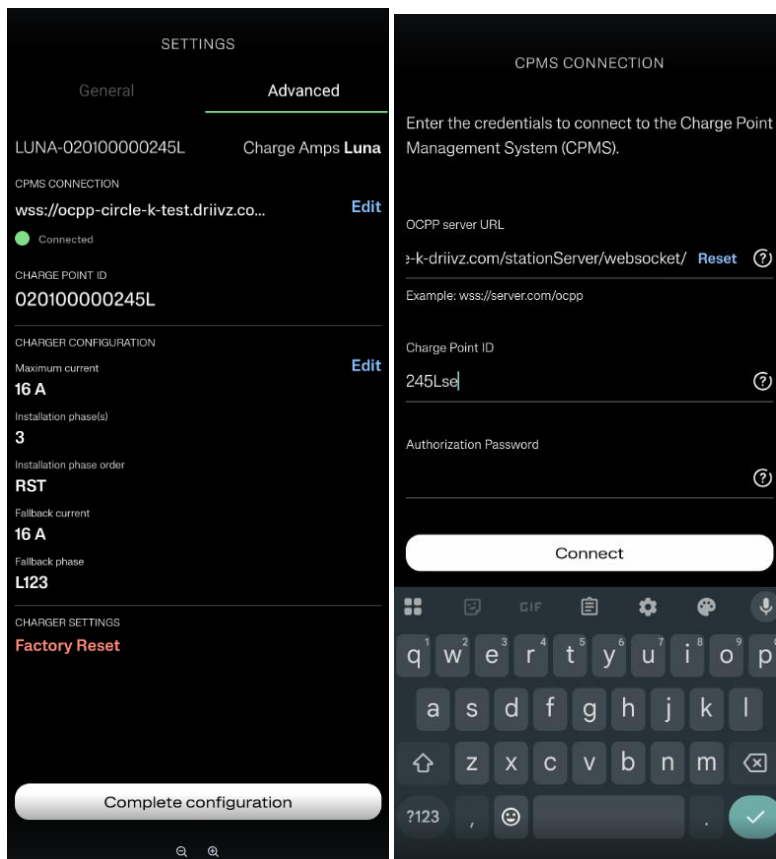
SETTINGS

General Advanced

LUNA-020100000245L Charge Amps Luna

CPMS CONNECTION

wss://ocpp-circle-k-test.driivz.co... Edit

Connected

CHARGE POINT ID

020100000245L

CHARGER CONFIGURATION

Maximum current Edit

16 A

Installation phase(s)

3

Installation phase order

RST

Fallback current

16 A

Fallback phase

L123

CHARGER SETTINGS

Factory Reset

Complete configuration

CPMS CONNECTION

Enter the credentials to connect to the Charge Point Management System (CPMS).

OCPP server URL

:-k-driivz.com/stationServer/websocket/ Reset

Example: wss://server.com/ocpp

Charge Point ID

245Lse

Authorization Password

Connect

GIF

q w e r t y u i o p

a s d f g h j k l

z x c v b n m

?123 ,